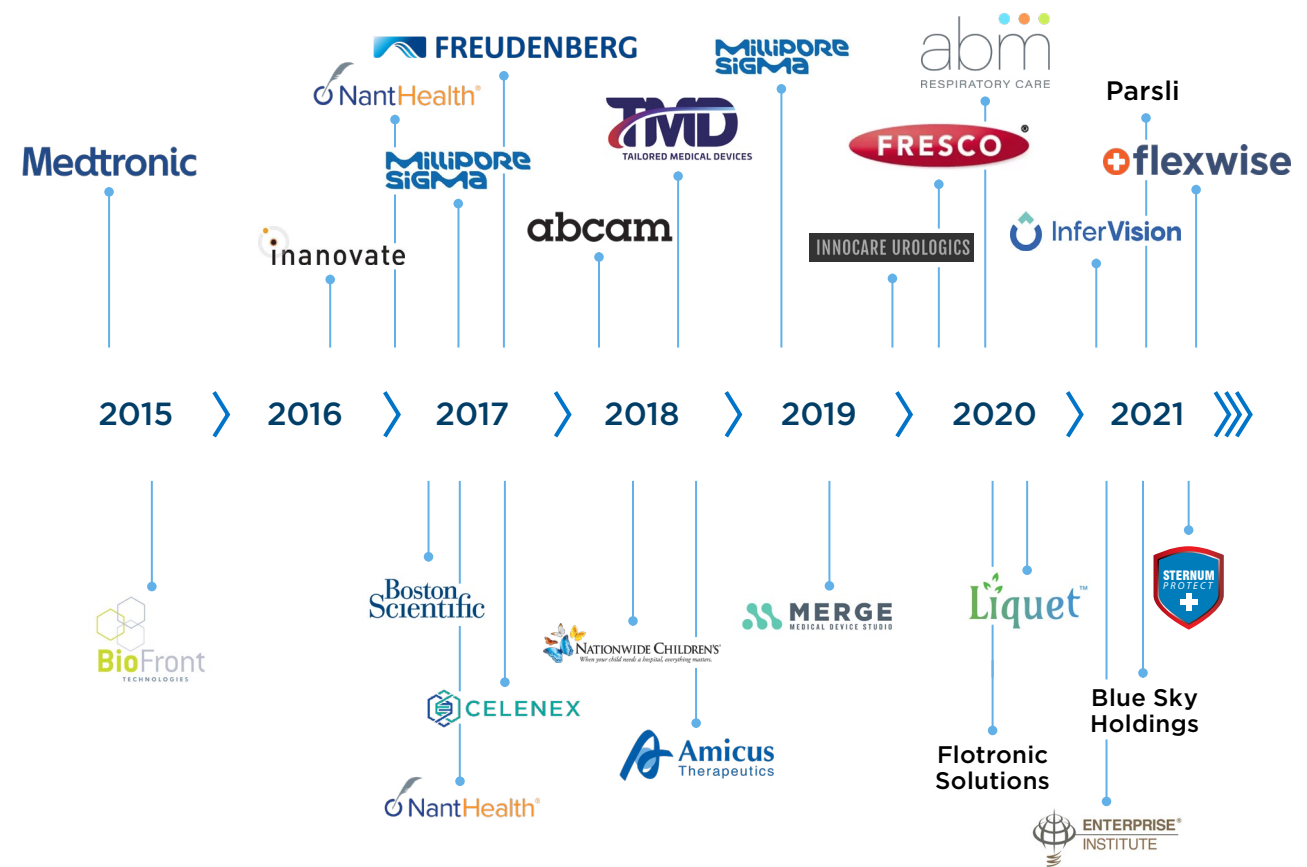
Medtronic

inanovate

NantHealth

MilliporeSigma

FREUDENBERG

abcam

TMD
TAILORED MEDICAL DEVICES

MilliporeSigma

INNOCARE UROLOGICS

FRESCO

abm
RESPIRATORY CARE

InferVision

Parsli

flexwise

2015 2016 2017 2018 2019 2020 2021

BioFront
TECHNOLOGIES

Boston Scientific

CELENEX

NantHealth

NATIONWIDE CHILDREN'S
When your child needs a hospital, everything matters.

Amicus
Therapeutics

MERGE
MEDICAL DEVICE STUDIO

Liquet™

Flotronic Solutions

Blue Sky Holdings

ENTERPRISE® INSTITUTE

STERNUM PROTECT